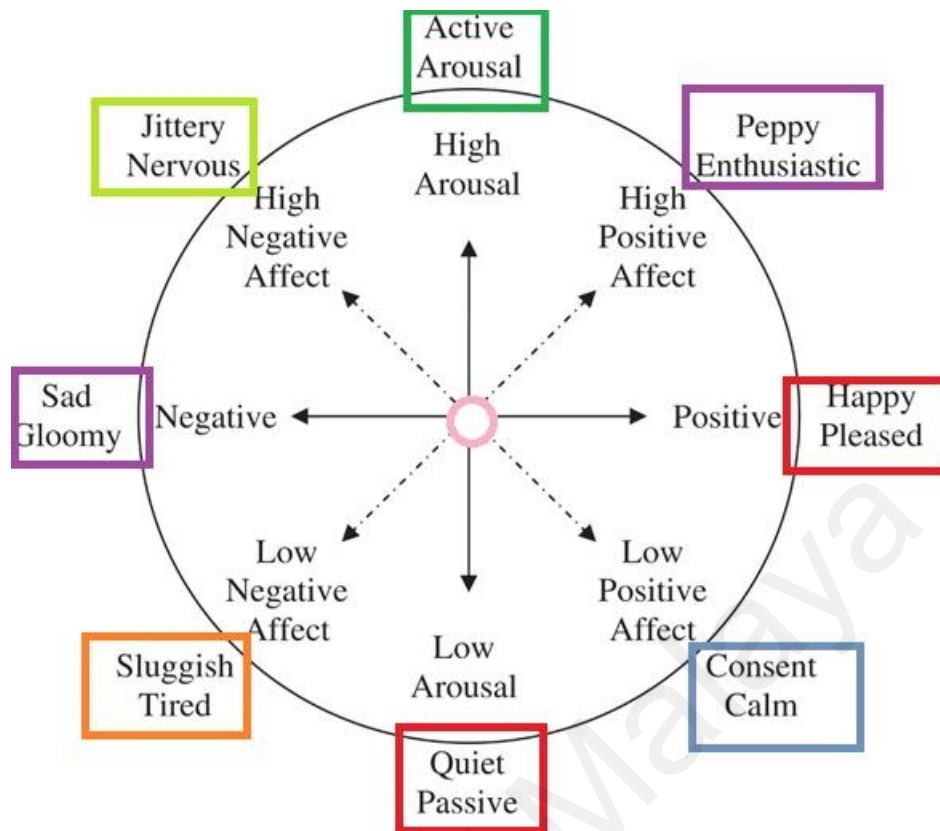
Active Arousal

Jittery Nervous

High Arousal

Peppy Enthusiastic

High Negative Affect

High Positive Affect

Sad Gloomy

Negative

Positive

Happy Pleased

Low Negative Affect

Low Positive Affect

Low Arousal

Sluggish Tired

Consent Calm

Quiet Passive

Malaya